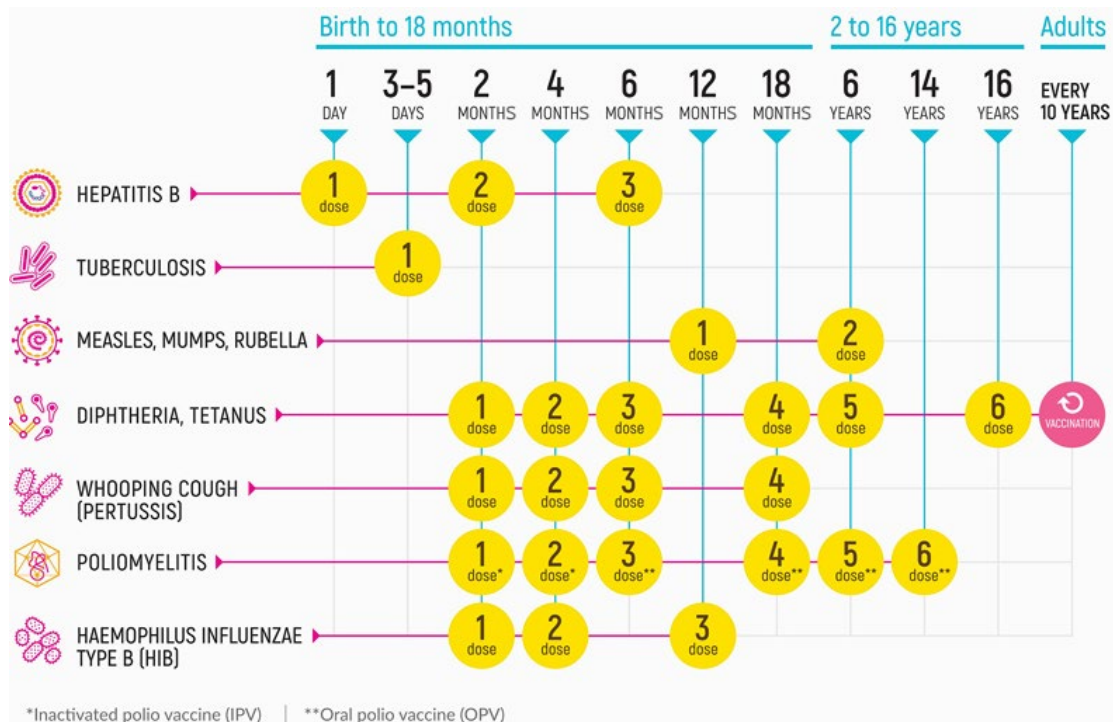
| | Birth to 18 months | | | | | | | 2 to 16 years | | | Adults |
|---|---|---|---|---|---|---|---|---|---|---|---|
| | 1 DAY | 3–5 DAYS | 2 MONTHS | 4 MONTHS | 6 MONTHS | 12 MONTHS | 18 MONTHS | 6 YEARS | 14 YEARS | 16 YEARS | EVERY 10 YEARS |
| HEPATITIS B | 1 dose | | 2 dose | | 3 dose | | | | | | |
| TUBERCULOSIS | | 1 dose | | | | | | | | | |
| MEASLES, MUMPS, RUBELLA | | | | | | 1 dose | | 2 dose | | | |
| DIPHTHERIA, TETANUS | | | 1 dose | 2 dose | 3 dose | | 4 dose | 5 dose | | 6 dose | VACCINATION |
| WHOOPING COUGH (PERTUSSIS) | | | 1 dose | 2 dose | 3 dose | | 4 dose | | | | |
| POLIOMYELITIS | | | 1 dose* | 2 dose* | 3 dose** | | 4 dose** | 5 dose** | 6 dose** | | |
| HAEMOPHILUS INFLUENZAE TYPE B (HIB) | | | 1 dose | 2 dose | | 3 dose | | | | | |

*Inactivated polio vaccine (IPV) | **Oral polio vaccine (OPV)